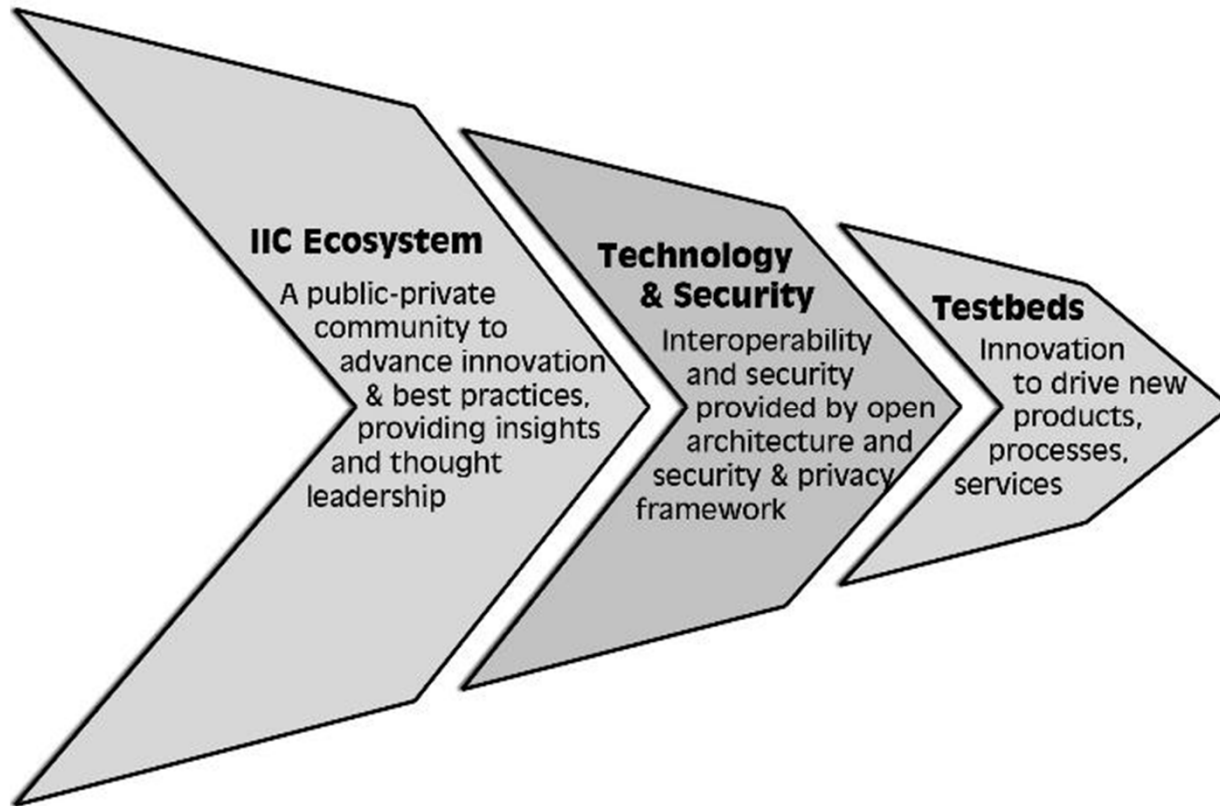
IIC Ecosystem

A public-private community to advance innovation & best practices, providing insights and thought leadership

Technology & Security

Interoperability and security provided by open architecture and security & privacy framework

Testbeds

Innovation to drive new products, processes, services